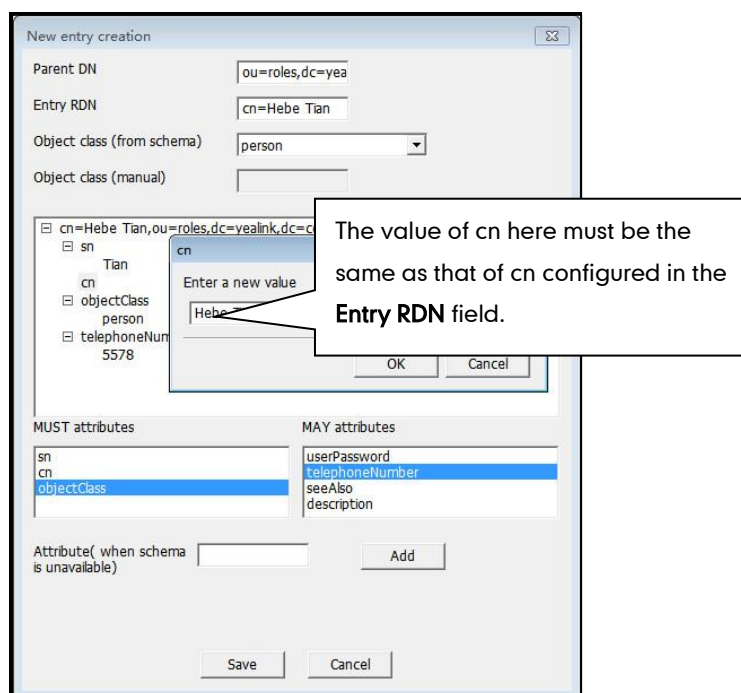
New entry creation

Parent DN ou=roles,dc=yea

Entry RDN cn=Hebe Tian

Object class (from schema) person

Object class (manual)

cn=Hebe Tian,ou=roles,dc=yealink,dc=c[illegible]

sn

Tian

cn

objectClass

person

telephoneNum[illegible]

5578

cn

Enter a new value

Hebe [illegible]

OK Cancel

The value of cn here must be the same as that of cn configured in the Entry RDN field.

MUST attributes

sn

cn

objectClass

MAY attributes

userPassword

telephoneNumber

seeAlso

description

Attribute( when schema is unavailable)

Add

Save Cancel